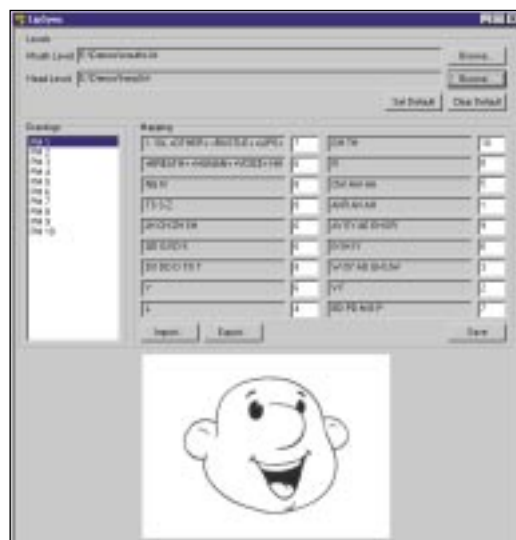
LipSync

Levels

Mouth Level C:\Demo\mouths.lst Browse...

Head Level C:\Demo\head.lst Browse...

Set Default Clear Default

Drawings

Pic 1
Pic 2
Pic 3
Pic 4
Pic 5
Pic 6
Pic 7
Pic 8
Pic 9
Pic 10

Mapping

| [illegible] | 7 | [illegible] | 10 |
|---|---|---|---|
| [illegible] | 0 | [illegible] | 8 |
| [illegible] | 9 | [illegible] | 7 |
| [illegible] | 0 | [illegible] | 1 |
| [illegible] | 0 | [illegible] | 7 |
| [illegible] | 0 | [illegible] | 6 |
| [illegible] | 8 | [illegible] | 3 |
| Y | 6 | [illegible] | 2 |
| L | 4 | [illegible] | 7 |

Import Export Save